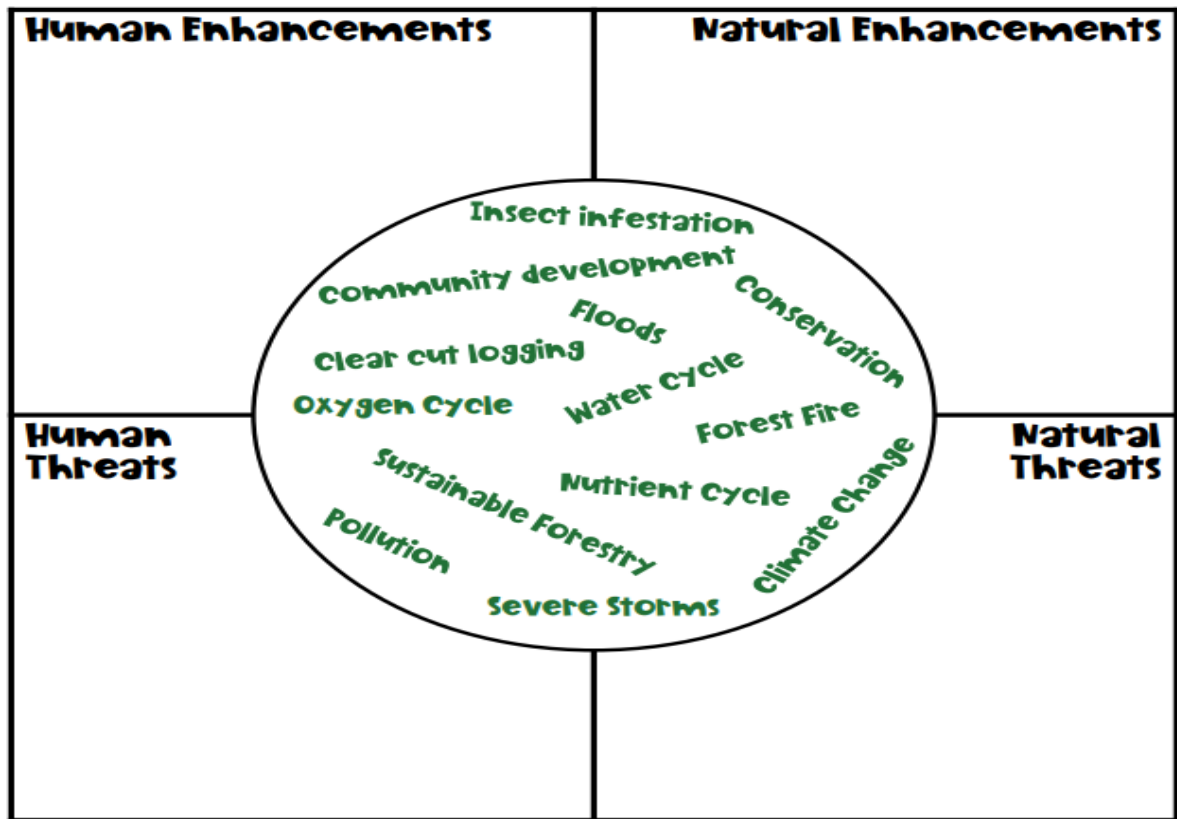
Human Enhancements

Natural Enhancements

Insect infestation

Community development

Conservation

Floods

Clear cut logging

Water Cycle

Oxygen Cycle

Forest Fire

Sustainable Forestry

Nutrient Cycle

Climate Change

Pollution

Severe Storms

Human Threats

Natural Threats